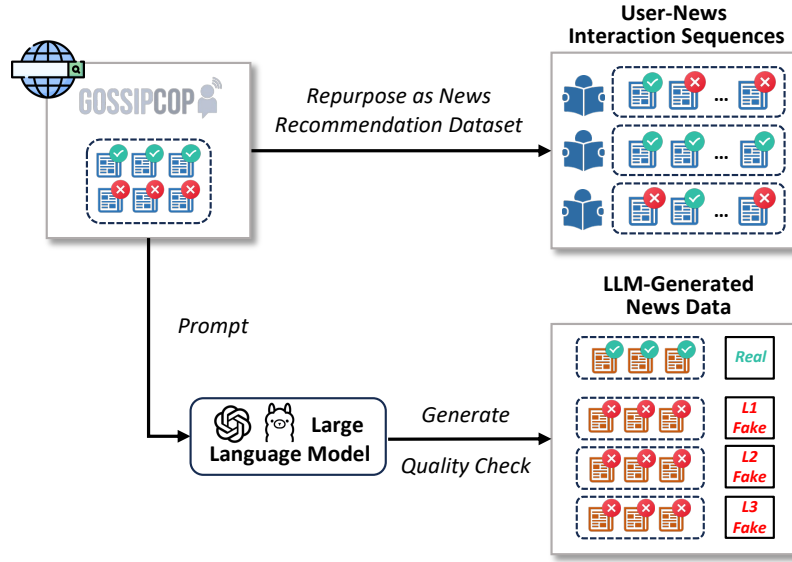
GOSSIPCOP

Repurpose as News Recommendation Dataset

User-News Interaction Sequences

...

...

...

Prompt

Large Language Model

Generate

Quality Check

LLM-Generated News Data

Real

L1 Fake

L2 Fake

L3 Fake